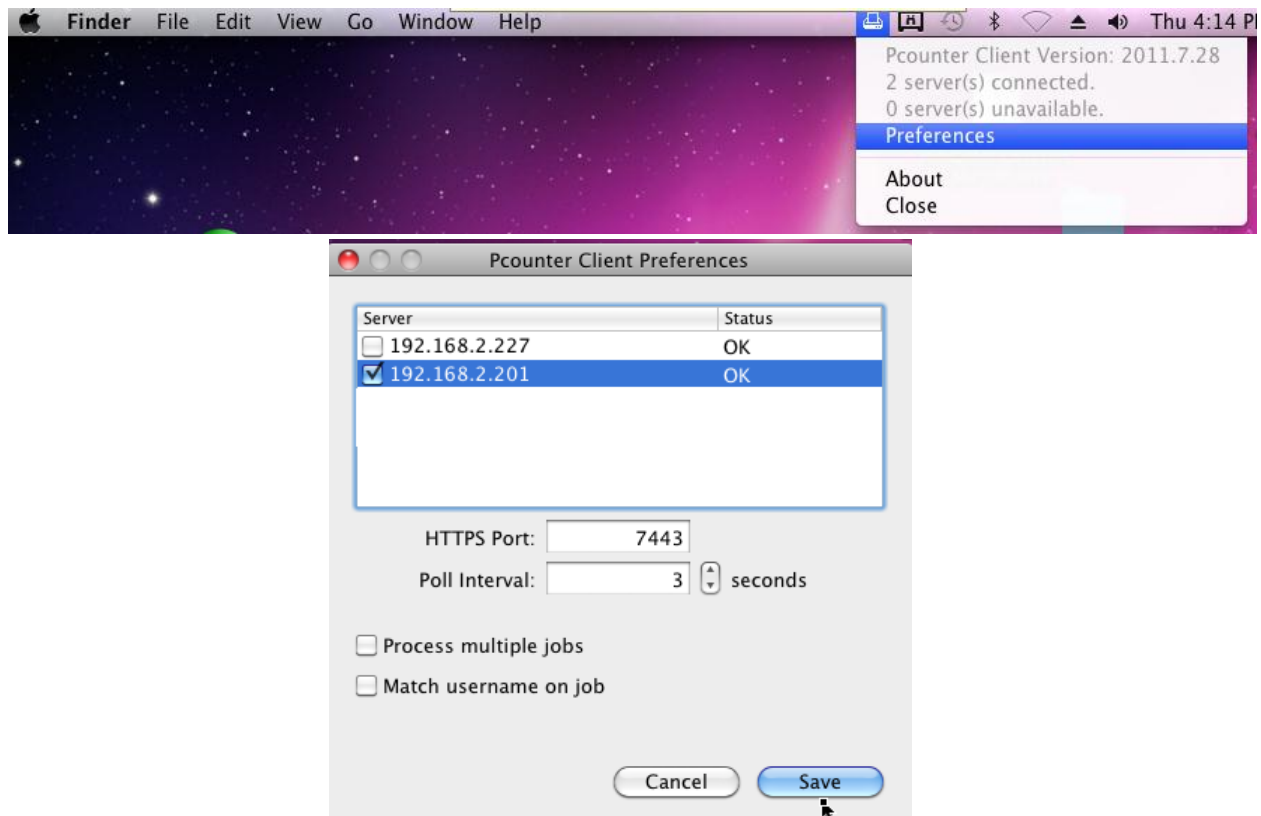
Finder File Edit View Go Window Help

Thu 4:14 P

Pcounter Client Version: 2011.7.28
2 server(s) connected.
0 server(s) unavailable.
Preferences
About
Close

Pcounter Client Preferences

| Server | Status |
|---|---|
| 192.168.2.227 | OK |
| 192.168.2.201 | OK |

HTTPS Port: 7443

Poll Interval: 3 seconds

Process multiple jobs

Match username on job

Cancel Save